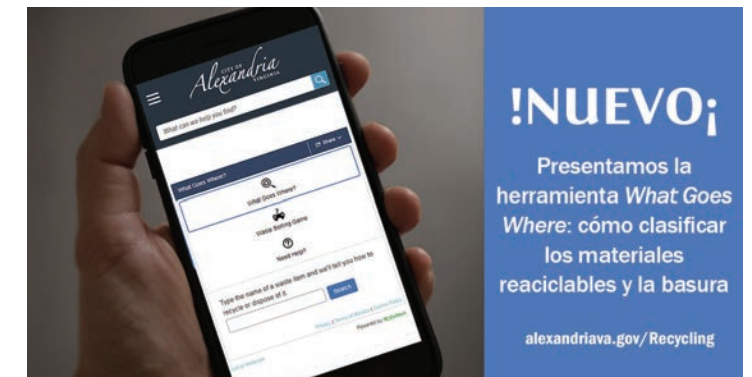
CITY OF Alexandria VIRGINIA

What can we help you find?

Share

What Goes Where?

What Goes Where?

Waste Sorting Game

Need Help?

Type the name of a waste item and we'll tell you how to recycle or dispose of it.

Search

Privacy | Terms of Service | Cookie Policy

Powered by ReCollect

!NUEVO¡

Presentamos la herramienta What Goes Where: cómo clasificar los materiales reaciclables y la basura

alexandriava.gov/Recycling